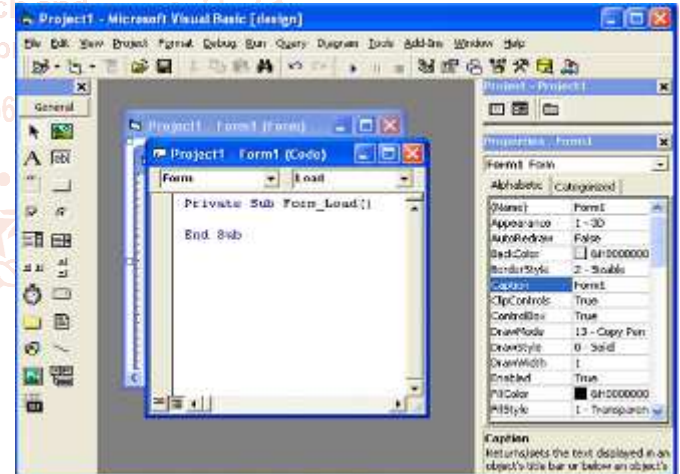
Project1 - Microsoft Visual Basic [design]

File Edit View Project Format Debug Run Query Diagram Tools Add-Ins Window Help

General

Project1 - Form1 (Form)

Project1 - Form1 (Code)

Form

Load

Private Sub Form_Load()

End Sub

Project - Project1

Properties - Form1

Form1 Form

Alphabetic Categorized

| | |
|---|---|
| (Name) | Form1 |
| Appearance | 1 - 3D |
| AutoRedraw | False |
| BackColor | &H8000000 |
| BorderStyle | 2 - Sizable |
| Caption | Form1 |
| ClipControls | True |
| ControlBox | True |
| DrawMode | 13 - Copy Pen |
| DrawStyle | 0 - Solid |
| DrawWidth | 1 |
| Enabled | True |
| FillColor | &H0000000 |
| FillStyle | 1 - Transparen |

Caption
Returns/sets the text displayed in an object's title bar or below an object's